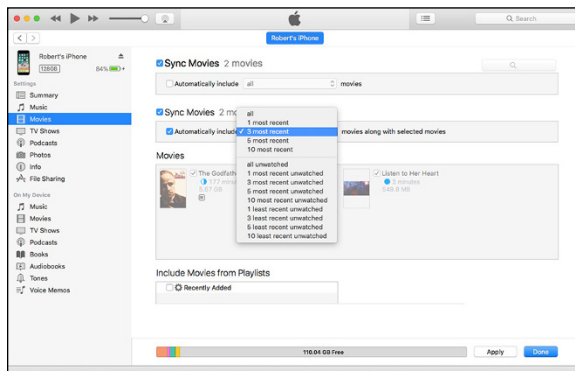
Q Search

Robert's iPhone

Robert's iPhone
128GB 84%

Settings
Summary
Music
Movies
TV Shows
Podcasts
Photos
Info
File Sharing

On My Device
Music
Movies
TV Shows
Podcasts
Books
Audiobooks
Tones
Voice Memos

Sync Movies 2 movies

Automatically include all movies

Sync Movies 2 mo

Automatically include movies along with selected movies

all
1 most recent
✓ 3 most recent
5 most recent
10 most recent
all unwatched
1 most recent unwatched
3 most recent unwatched
5 most recent unwatched
10 most recent unwatched
1 least recent unwatched
3 least recent unwatched
5 least recent unwatched
10 least recent unwatched

Movies

The Godfath
177 mi
5.57 GB

Listen to Her Heart
3 minutes
548.8 MB

Include Movies from Playlists

Recently Added

110.04 GB Free

Apply

Done